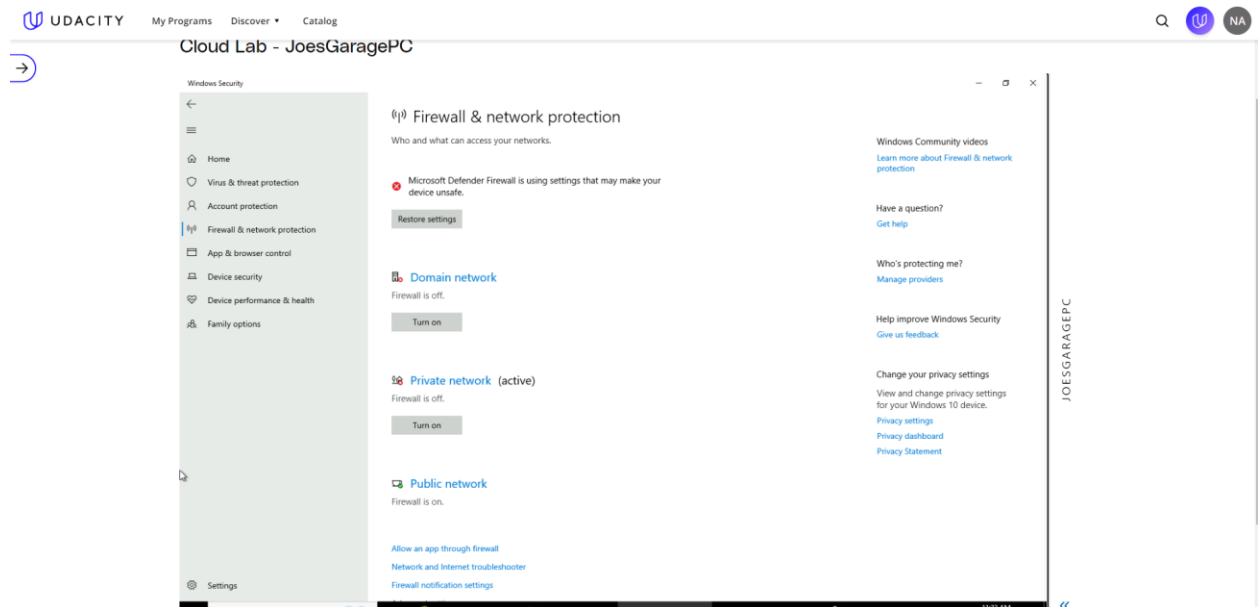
UDACITY My Programs Discover ▾ Catalog

NA

Cloud Lab - JoesGaragePC

Windows Security

Home
Virus & threat protection
Account protection
Firewall & network protection
App & browser control
Device security
Device performance & health
Family options

Settings

Firewall & network protection

Who and what can access your networks.

Microsoft Defender Firewall is using settings that may make your device unsafe.

Restore settings

Domain network
Firewall is off.

Turn on

Private network (active)
Firewall is off.

Turn on

Public network
Firewall is on.

Allow an app through firewall
Network and Internet troubleshooter
Firewall notification settings

Windows Community videos
Learn more about Firewall & network protection

Have a question?
Get help

Who's protecting me?
Manage providers

Help improve Windows Security
Give us feedback

Change your privacy settings
View and change privacy settings for your Windows 10 device.
Privacy settings
Privacy dashboard
Privacy Statement

JOESGARAGEPC